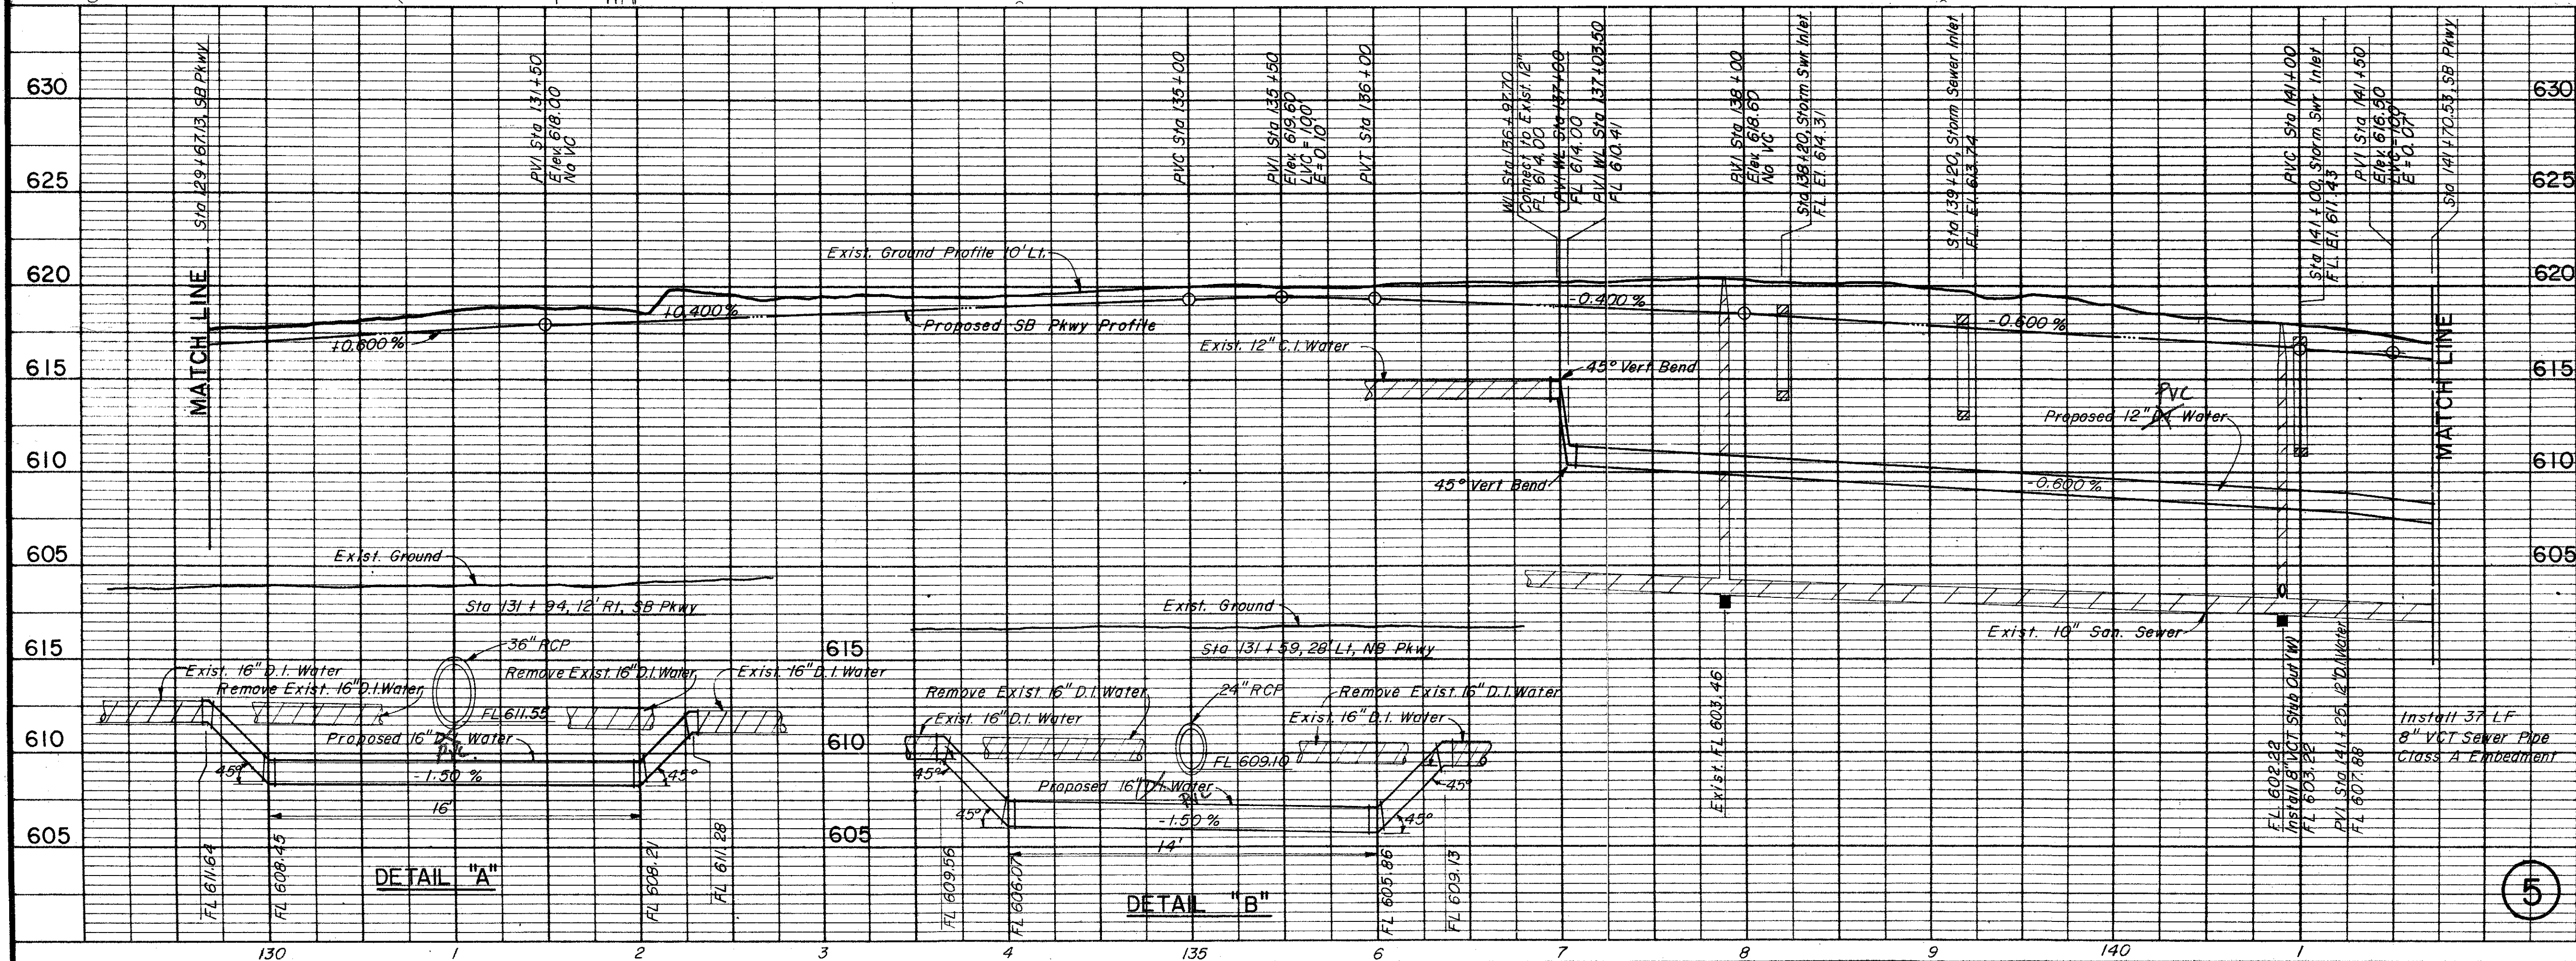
630
625
620
615
610
605
615
610
605

Sta 129+67.13, SB Pkwy
MATCH LINE

PVI Sta 131+50
Elev 618.00
No VC

PVC Sta 135+00

PVI Sta 135+50
Elev 619.60
LVC=100'
E=0.10'

PVT Sta 136+00

WL Sta 136+92.70
Connect to Exist 12"
FL 614.00
PVI WL Sta 137+00
FL 614.00
PVI WL Sta 137+03.50
FL 610.41

PVI Sta 138+00
Elev 618.60
No VC

Sta 138+20, Storm Swr Inlet
FL El 614.31

Sta 139+20, Storm Sewer Inlet
FL El 613.74

Sta 141+00, Storm Swr Inlet
FL El 611.43

PVC Sta 141+00

PVI Sta 141+50
Elev 616.50
LVC=100'
E=0.07'

Sta 141+70.53, SB Pkwy
MATCH LINE

Exist. Ground Profile 10' Lt.
+0.400%
+0.600%
Proposed SB Pkwy Profile
-0.400%
-0.600%
Exist. 12" C.I. Water
45° Vert Bend
PVC
Proposed 12" DI Water
45° Vert Bend
-0.600%

Exist. Ground
Sta 131+94, 12' Rt, SB Pkwy
Exist. Ground
Sta 131+59, 28' Lt, NB Pkwy
Exist. 10" San. Sewer

36" RCP
Exist. 16" D.I. Water
Remove Exist. 16" D.I. Water
Remove Exist. 16" D.I. Water
Exist. 16" D.I. Water
FL 611.55
Proposed 16" DI Water
PVC
45°
-1.50 %
45°
16'
FL 611.64
FL 608.45
DETAIL "A"
FL 608.21
FL 611.28

Remove Exist. 16" D.I. Water
Exist. 16" D.I. Water
24" RCP
Remove Exist. 16" D.I. Water
Exist. 16" D.I. Water
FL 609.10
45°
45°
Proposed 16" DI Water
PVC
-1.50 %
45°
45°
14'
FL 609.56
FL 606.07
DETAIL "B"
FL 605.86
FL 609.13

Exist. FL 603.46
F.L. 602.22
Install 8" VCT Stub Out (W)
FL 603.22
12" D.I. Water
PVI Sta 141+25
FL 607.88

Install 37 LF
8" VCT Sewer Pipe
Class A Embedment

5

130
1
2
3
4
135
6
7
8
9
140
1